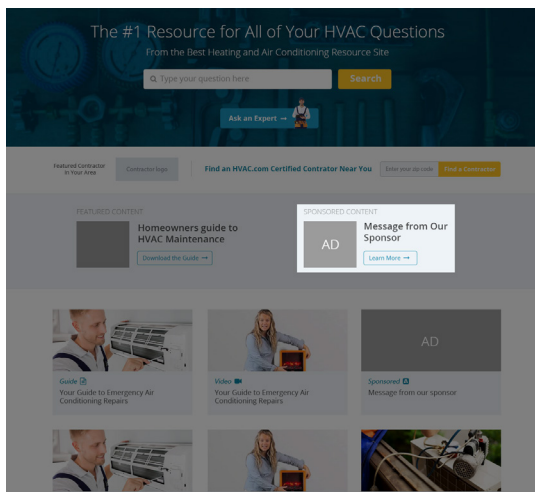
The #1 Resource for All of Your HVAC Questions

From the Best Heating and Air Conditioning Resource Site

Type your question here

Search

Ask an Expert →

Featured Contractor In Your Area

Contractor logo

Find an HVAC.com Certified Contrator Near You

Enter your zip code

Find a Contractor

FEATURED CONTENT

Homeowners guide to HVAC Maintenance

Download the Guide →

SPONSORED CONTENT

AD

Message from Our Sponsor

Learn More →

AD

Guide

Your Guide to Emergency Air Conditioning Repairs

Video

Your Guide to Emergency Air Conditioning Repairs

Sponsored

Message from our sponsor